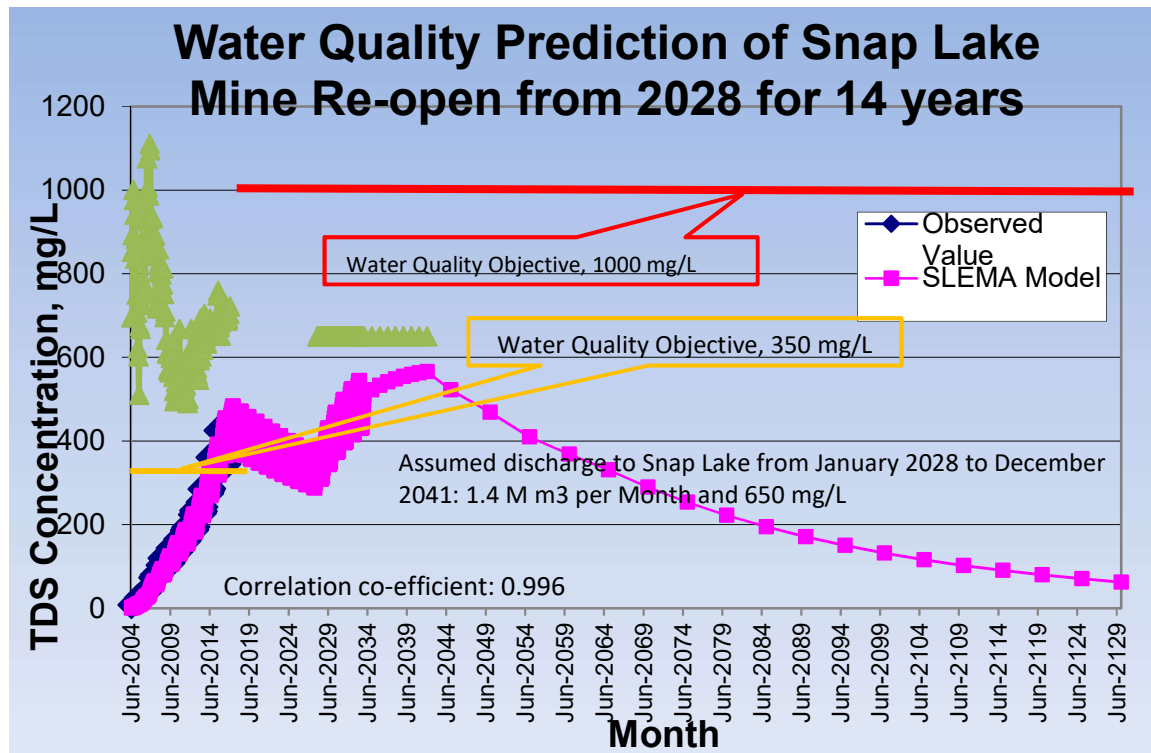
Water Quality Prediction of Snap Lake Mine Re-open from 2028 for 14 years

TDS Concentration, mg/L

1200
1000
800
600
400
200
0

Water Quality Objective, 1000 mg/L

Water Quality Objective, 350 mg/L

Observed Value
SLEMA Model

Assumed discharge to Snap Lake from January 2028 to December 2041: 1.4 M m3 per Month and 650 mg/L

Correlation co-efficient: 0.996

Jun-2004
Jun-2009
Jun-2014
Jun-2019
Jun-2024
Jun-2029
Jun-2034
Jun-2039
Jun-2044
Jun-2049
Jun-2054
Jun-2059
Jun-2064
Jun-2069
Jun-2074
Jun-2079
Jun-2084
Jun-2089
Jun-2094
Jun-2099
Jun-2104
Jun-2109
Jun-2114
Jun-2119
Jun-2124
Jun-2129

Month